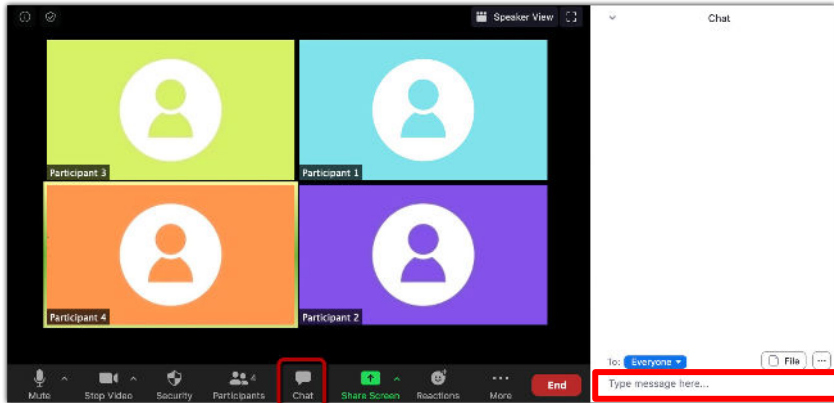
Speaker View

Chat

Participant 3

Participant 1

Participant 4

Participant 2

To: Everyone

File

...

Type message here...

Mute

Stop Video

Security

Participants 4

Chat

Share Screen

Reactions

More

End